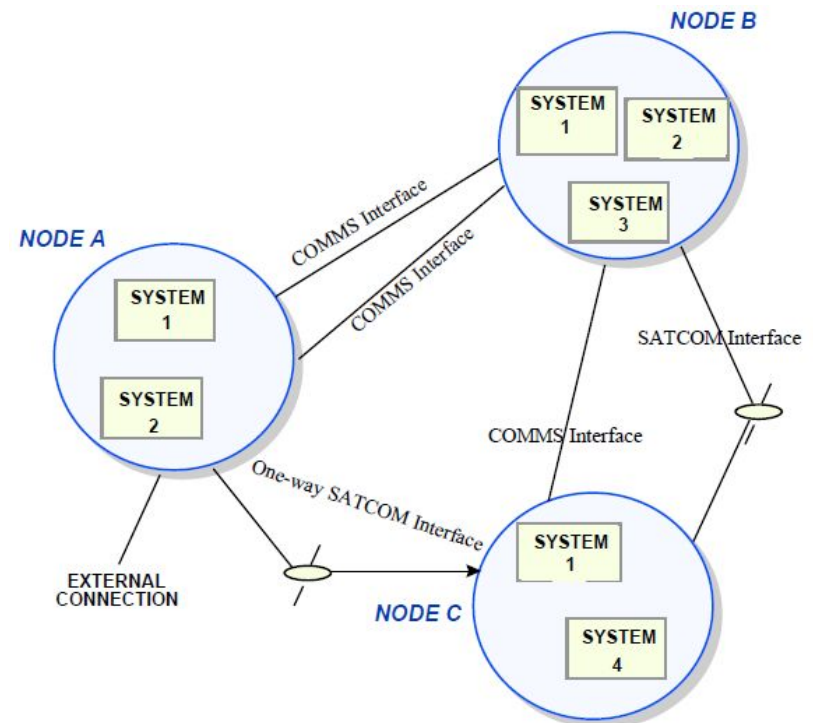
NODE B

SYSTEM 1

SYSTEM 2

SYSTEM 3

COMMS Interface

COMMS Interface

NODE A

SYSTEM 1

SYSTEM 2

SATCOM Interface

COMMS Interface

One-way SATCOM Interface

EXTERNAL CONNECTION

NODE C

SYSTEM 1

SYSTEM 4